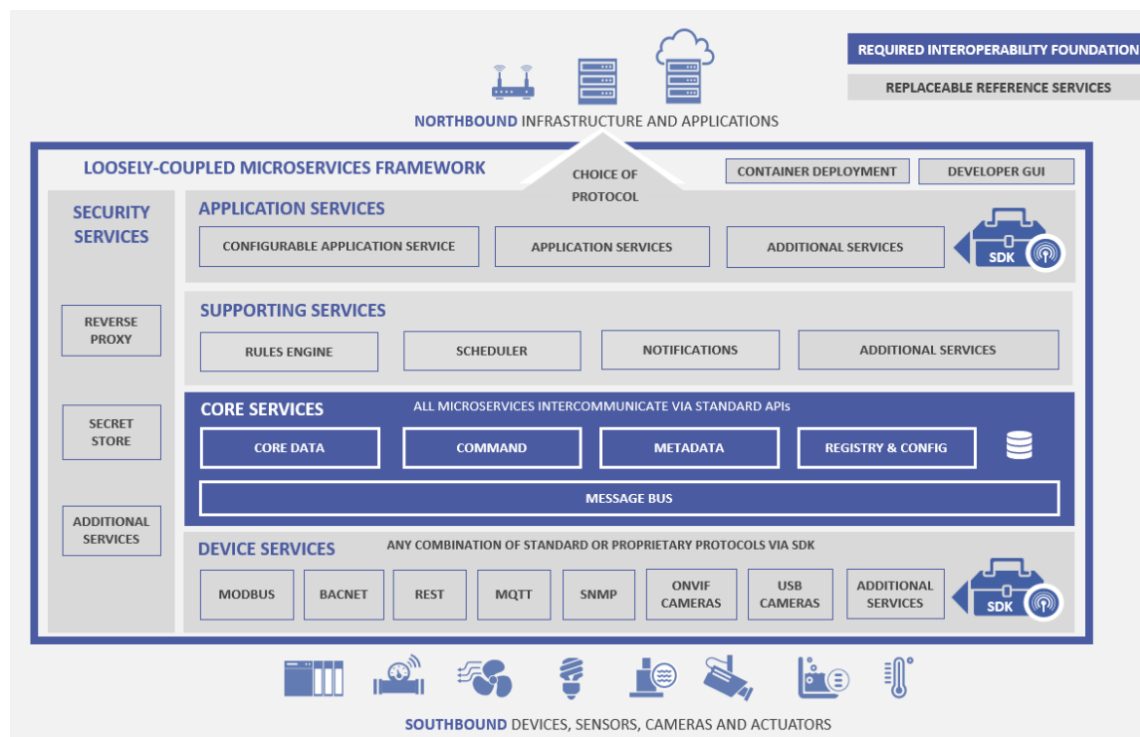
REQUIRED INTEROPERABILITY FOUNDATION

REPLACEABLE REFERENCE SERVICES

NORTHBOUND INFRASTRUCTURE AND APPLICATIONS

LOOSELY-COUPLED MICROSERVICES FRAMEWORK

CHOICE OF PROTOCOL

CONTAINER DEPLOYMENT

DEVELOPER GUI

SECURITY SERVICES

REVERSE PROXY

SECRET STORE

ADDITIONAL SERVICES

APPLICATION SERVICES

CONFIGURABLE APPLICATION SERVICE

APPLICATION SERVICES

ADDITIONAL SERVICES

SDK

SUPPORTING SERVICES

RULES ENGINE

SCHEDULER

NOTIFICATIONS

ADDITIONAL SERVICES

CORE SERVICES

ALL MICROSERVICES INTERCOMMUNICATE VIA STANDARD APIs

CORE DATA

COMMAND

METADATA

REGISTRY & CONFIG

MESSAGE BUS

DEVICE SERVICES

ANY COMBINATION OF STANDARD OR PROPRIETARY PROTOCOLS VIA SDK

MODBUS

BACNET

REST

MQTT

SNMP

ONVIF CAMERAS

USB CAMERAS

ADDITIONAL SERVICES

SDK

SOUTHBOUND DEVICES, SENSORS, CAMERAS AND ACTUATORS